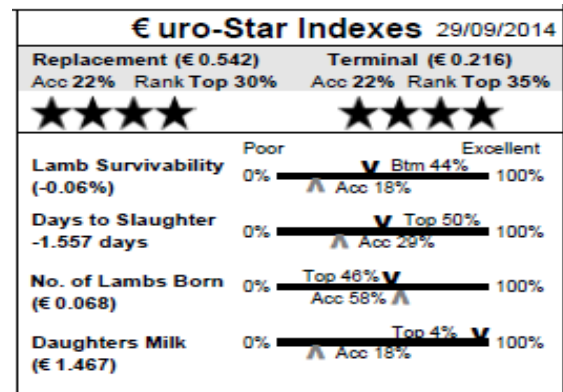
€uro-Star Indexes 29/09/2014

Replacement (€ 0.542)
Acc 22% Rank Top 30%
★★★★

Terminal (€ 0.216)
Acc 22% Rank Top 35%
★★★★

Poor
Excellent

Lamb Survivability
(-0.06%)
0% V Btm 44% 100%
Λ Acc 18%

Days to Slaughter
-1.557 days
0% V Top 50% 100%
Λ Acc 29%

No. of Lambs Born
(€ 0.068)
0% Top 46% V 100%
Acc 58% Λ

Daughters Milk
(€ 1.467)
0% Top 4% V 100%
Λ Acc 18%